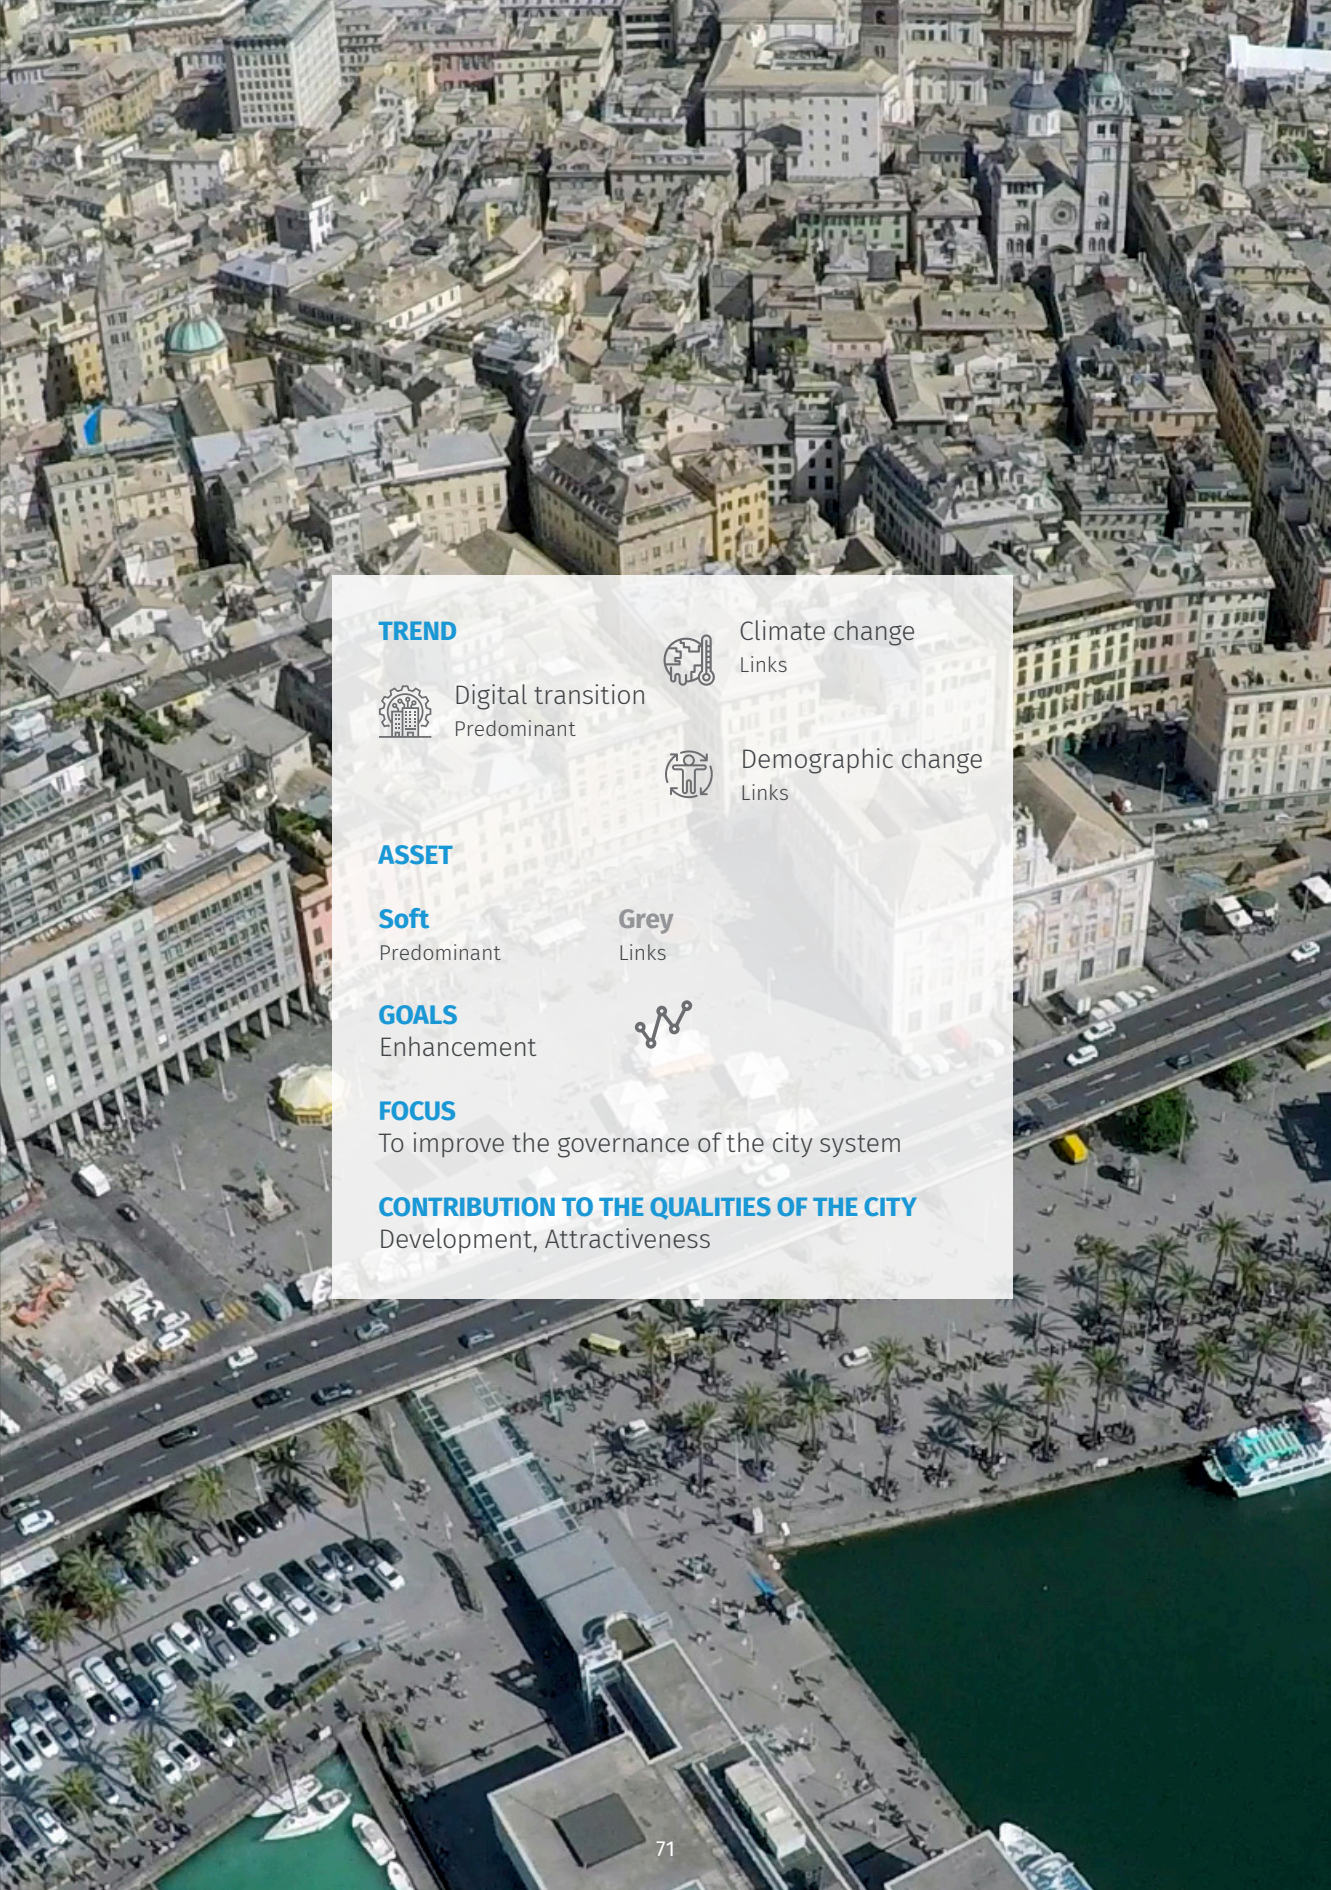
TREND

Digital transition
Predominant

Climate change
Links

Demographic change
Links

ASSET

Soft
Predominant

Grey
Links

GOALS
Enhancement

FOCUS
To improve the governance of the city system

CONTRIBUTION TO THE QUALITIES OF THE CITY
Development, Attractiveness

71